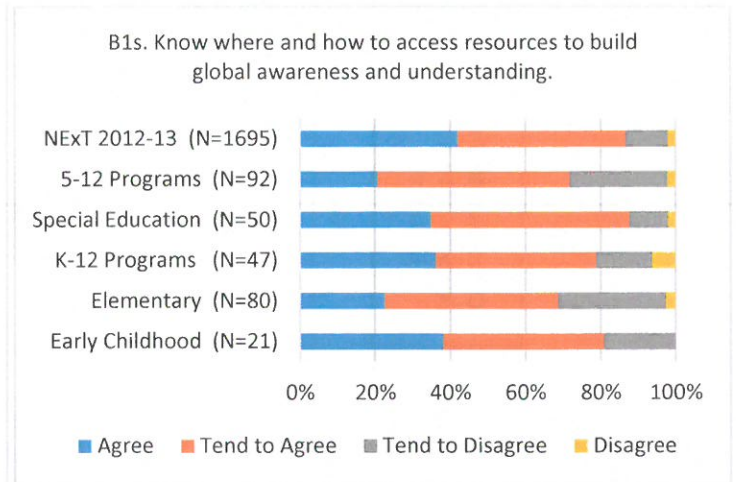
B1s. Know where and how to access resources to build global awareness and understanding.

NExT 2012-13 (N=1695)
5-12 Programs (N=92)
Special Education (N=50)
K-12 Programs (N=47)
Elementary (N=80)
Early Childhood (N=21)

0%
20%
40%
60%
80%
100%

Agree
Tend to Agree
Tend to Disagree
Disagree